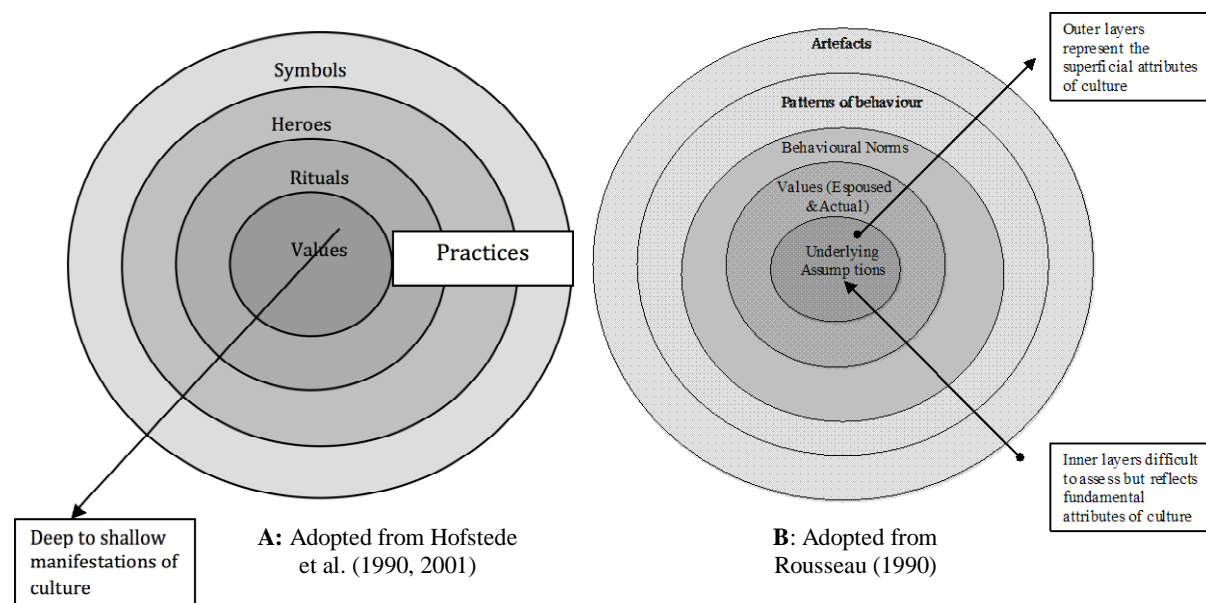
Symbols

Heroes

Rituals

Values

Practices

Deep to shallow manifestations of culture

A: Adopted from Hofstede et al. (1990, 2001)

Artefacts

Patterns of behaviour

Behavioural Norms

Values (Espoused &Actual)

Underlying Assump tions

Outer layers represent the superficial attributes of culture

Inner layers difficult to assess but reflects fundamental attributes of culture

B: Adopted from Rousseau (1990)